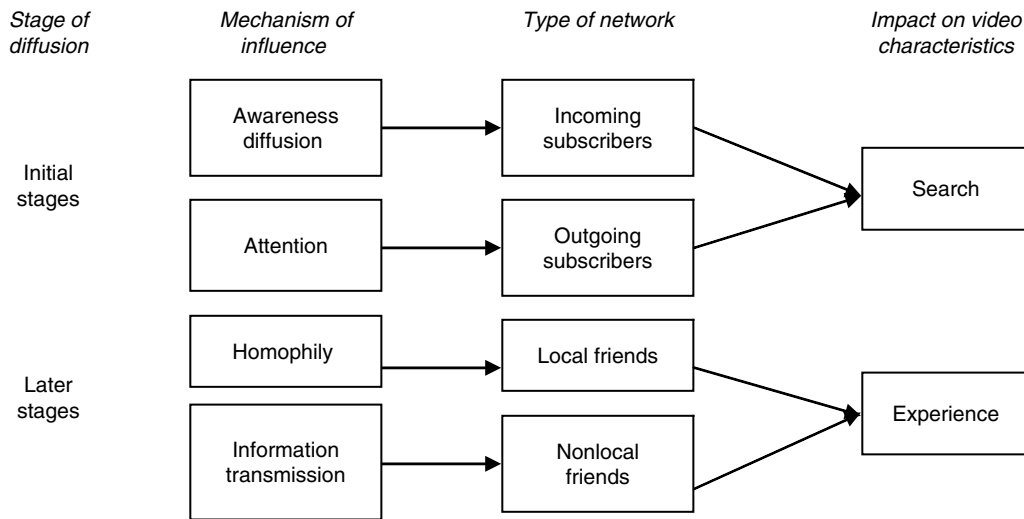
Stage of diffusion

Mechanism of influence

Type of network

Impact on video characteristics

Initial stages

Awareness diffusion

Incoming subscribers

Attention

Outgoing subscribers

Search

Later stages

Homophily

Local friends

Information transmission

Nonlocal friends

Experience